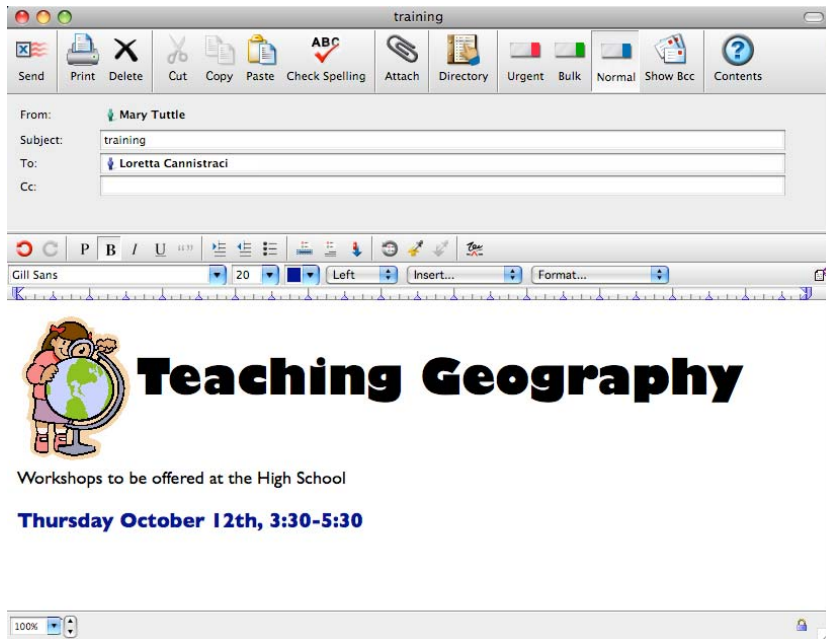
training

Send Print Delete Cut Copy Paste Check Spelling Attach Directory Urgent Bulk Normal Show Bcc Contents

ABC

From: Mary Tuttle

Subject: training

To: Loretta Cannistraci

Cc:

P B I U

Gill Sans 20 Left Insert... Format...

Teaching Geography

Workshops to be offered at the High School

Thursday October 12th, 3:30-5:30

100%